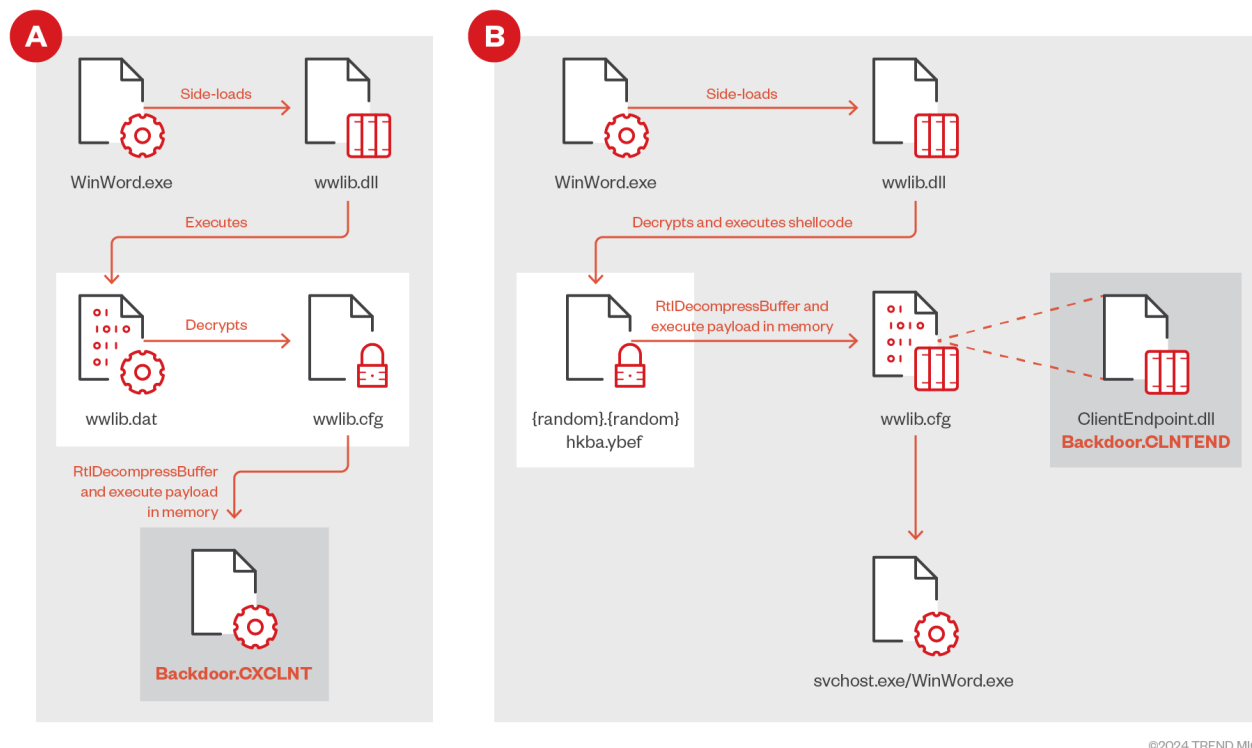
A

WinWord.exe

Side-loads

wwlib.dll

Executes

wwlib.dat

Decrypts

wwlib.cfg

RtlDecompressBuffer and execute payload in memory

Backdoor.CXCLNT

B

WinWord.exe

Side-loads

wwlib.dll

Decrypts and executes shellcode

{random}.{random} hkba.ybef

RtlDecompressBuffer and execute payload in memory

wwlib.cfg

ClientEndpoint.dll
Backdoor.CLNTEND

svchost.exe/WinWord.exe

©2024 TREND MI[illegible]